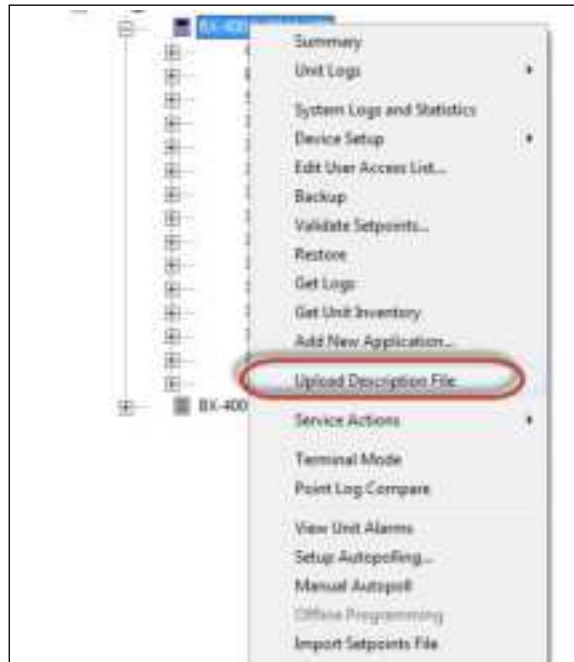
BX-400

Summary
Unit Logs
System Logs and Statistics
Device Setup
Edit User Access List...
Backup
Validate Setpoints...
Restore
Get Logs
Get Unit Inventory
Add New Application...
Upload Description File...
Service Actions
Terminal Mode
Point Log Compare
View Unit Alarms
Setup Autopolling...
Manual Autopoll
Offline Programming
Import Setpoints File

BX-400